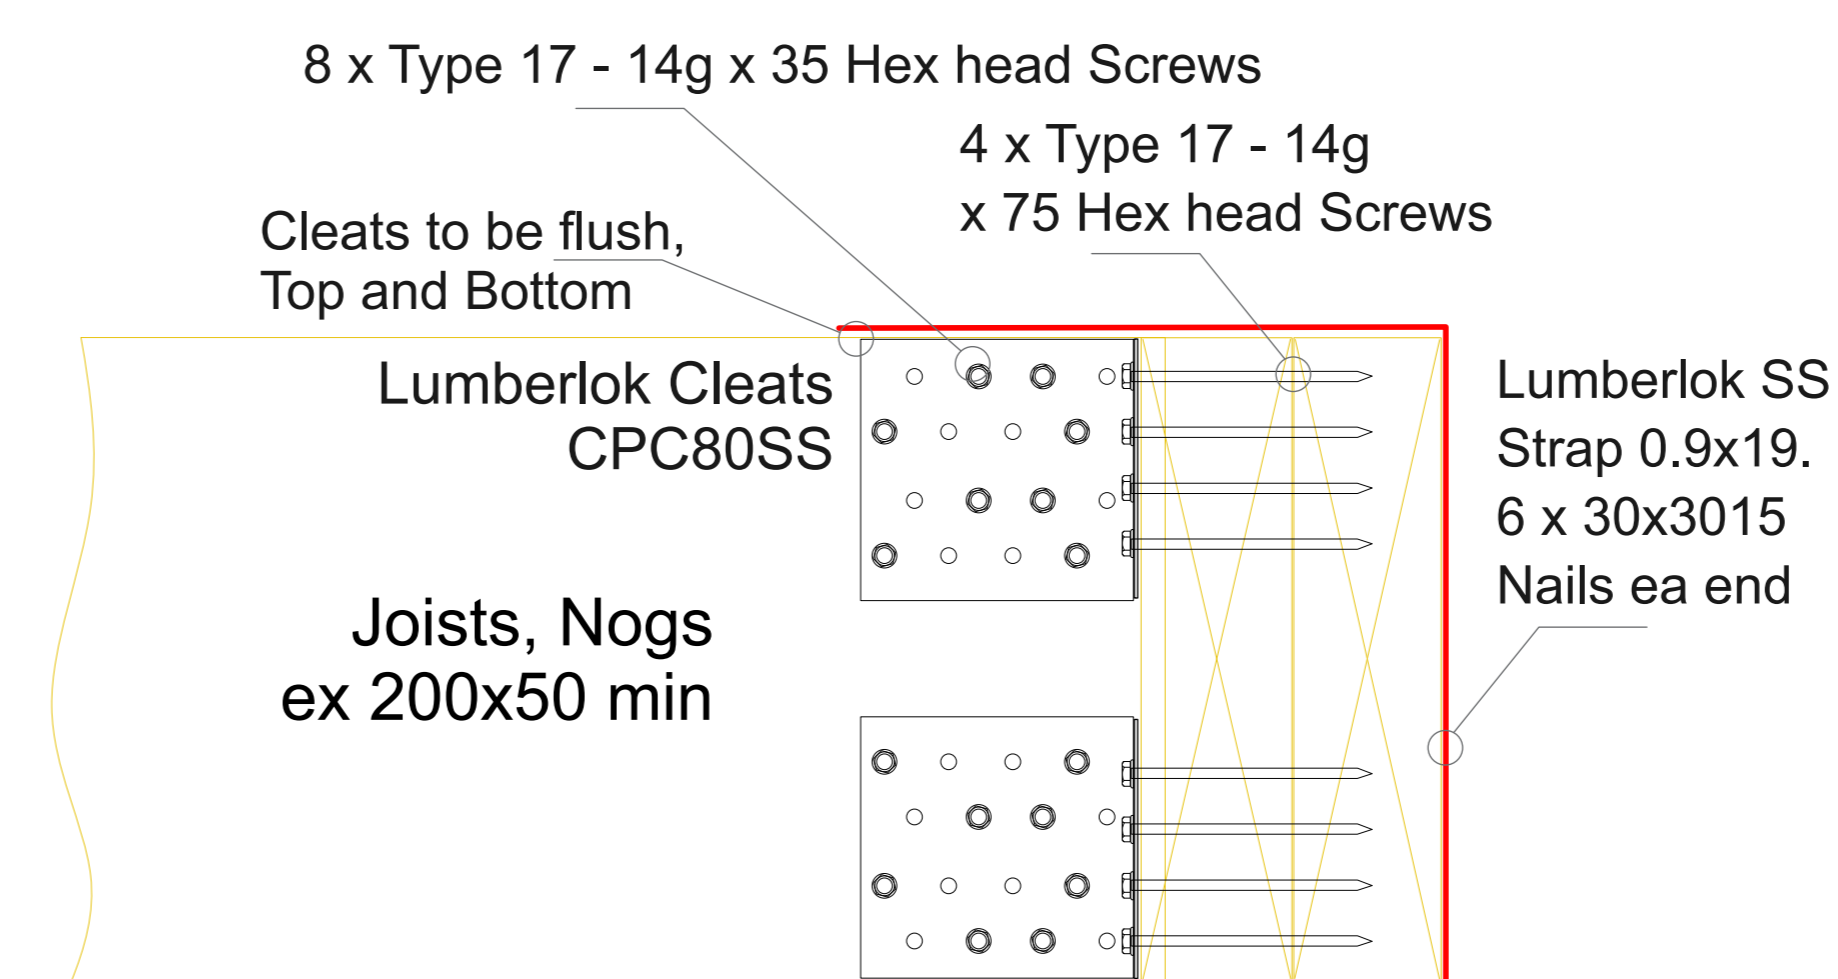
8 x Type 17 - 14g x 35 Hex head Screws

4 x Type 17 - 14g
x 75 Hex head Screws

Cleats to be flush,
Top and Bottom

Lumberlok Cleats
CPC80SS

Lumberlok SS
Strap 0.9x19.
6 x 30x3015
Nails ea end

Joists, Nogs
ex 200x50 min